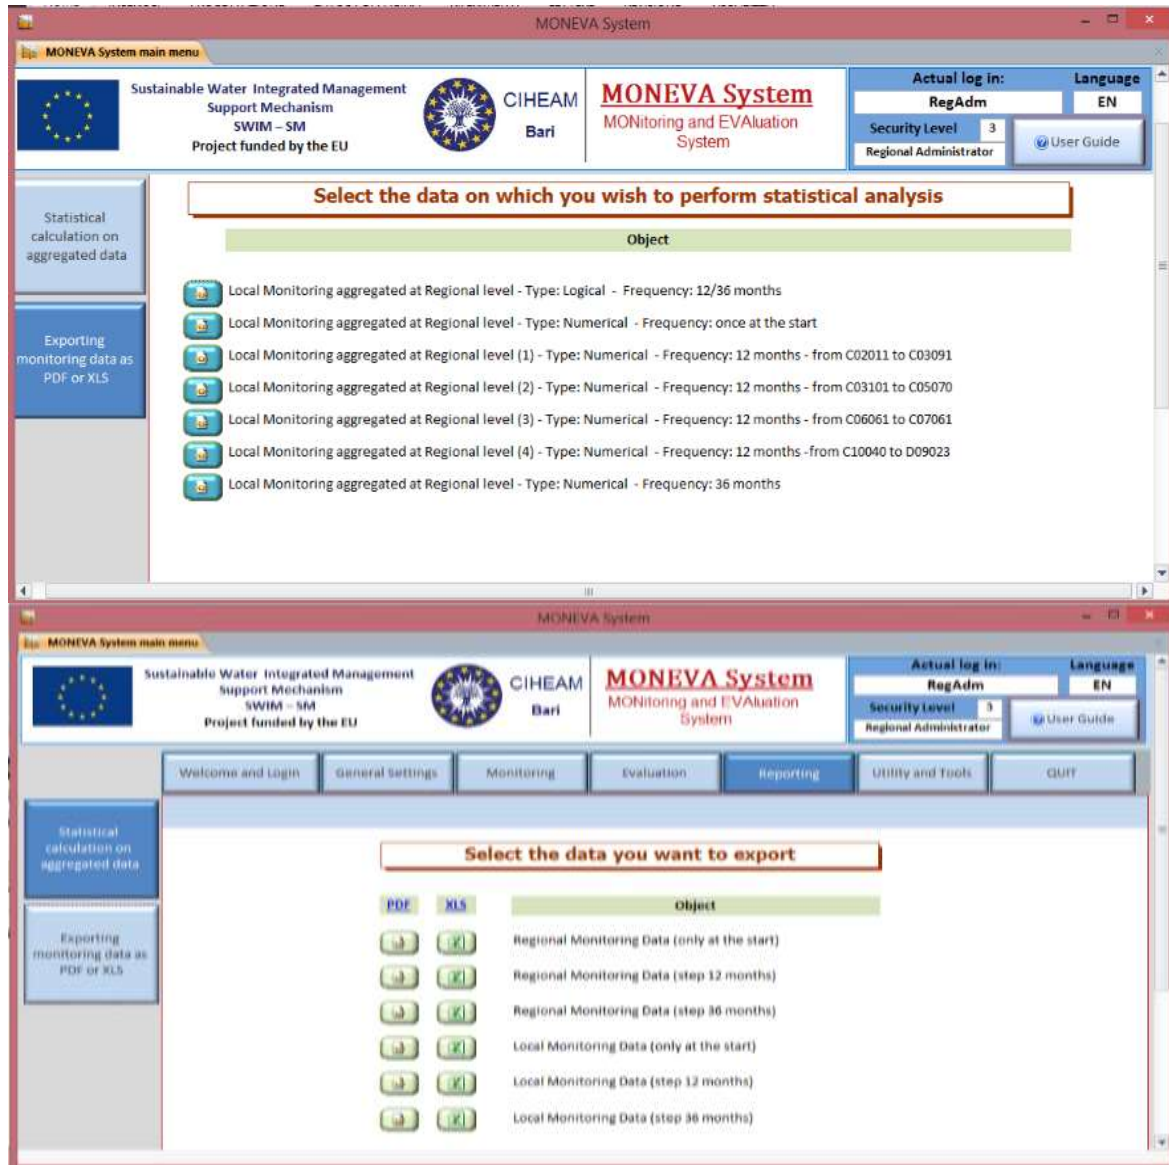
MONEVA System

MONEVA System main menu

Sustainable Water Integrated Management Support Mechanism SWIM – SM Project funded by the EU

CIHEAM Bari

MONEVA System
MONitoring and EVAluation System

Actual log in: RegAdm
Language EN
Security Level 3
Regional Administrator
User Guide

Statistical calculation on aggregated data

Exporting monitoring data as PDF or XLS

Select the data on which you wish to perform statistical analysis

Object

Local Monitoring aggregated at Regional level - Type: Logical - Frequency: 12/36 months
Local Monitoring aggregated at Regional level - Type: Numerical - Frequency: once at the start
Local Monitoring aggregated at Regional level (1) - Type: Numerical - Frequency: 12 months - from C02011 to C03091
Local Monitoring aggregated at Regional level (2) - Type: Numerical - Frequency: 12 months - from C03101 to C05070
Local Monitoring aggregated at Regional level (3) - Type: Numerical - Frequency: 12 months - from C06061 to C07061
Local Monitoring aggregated at Regional level (4) - Type: Numerical - Frequency: 12 months -from C10040 to D09023
Local Monitoring aggregated at Regional level - Type: Numerical - Frequency: 36 months

MONEVA System

MONEVA System main menu

Sustainable Water Integrated Management Support Mechanism SWIM – SM Project funded by the EU

CIHEAM Bari

MONEVA System
MONitoring and EVAluation System

Actual log in: RegAdm
Language EN
Security Level 3
Regional Administrator
User Guide

Welcome and Login | General Settings | Monitoring | Evaluation | Reporting | Utility and Tools | QUIT

Statistical calculation on aggregated data

Exporting monitoring data as PDF or XLS

Select the data you want to export

PDF XLS Object

Regional Monitoring Data (only at the start)
Regional Monitoring Data (step 12 months)
Regional Monitoring Data (step 36 months)
Local Monitoring Data (only at the start)
Local Monitoring Data (step 12 months)
Local Monitoring Data (step 36 months)